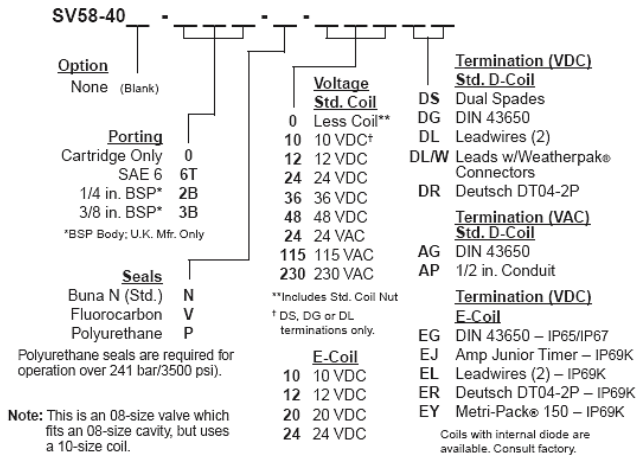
SV58-40 _ - _ _ _ - _ - _ _ _ _

Option
None (Blank)

Porting
Cartridge Only 0
SAE 6 6T
1/4 in. BSP* 2B
3/8 in. BSP* 3B
*BSP Body; U.K. Mfr. Only

Seals
Buna N (Std.) N
Fluorocarbon V
Polyurethane P
Polyurethane seals are required for operation over 241 bar/3500 psi).

Note: This is an 08-size valve which fits an 08-size cavity, but uses a 10-size coil.

Voltage
Std. Coil
0 Less Coil**
10 10 VDC†
12 12 VDC
24 24 VDC
36 36 VDC
48 48 VDC
24 24 VAC
115 115 VAC
230 230 VAC
**Includes Std. Coil Nut
† DS, DG or DL terminations only.

E-Coil
10 10 VDC
12 12 VDC
20 20 VDC
24 24 VDC

Termination (VDC)
Std. D-Coil
DS Dual Spades
DG DIN 43650
DL Leadwires (2)
DL/W Leads w/Weatherpak® Connectors
DR Deutsch DT04-2P

Termination (VAC)
Std. D-Coil
AG DIN 43650
AP 1/2 in. Conduit

Termination (VDC)
E-Coil
EG DIN 43650 – IP65/IP67
EJ Amp Junior Timer – IP69K
EL Leadwires (2) – IP69K
ER Deutsch DT04-2P – IP69K
EY Metri-Pack® 150 – IP69K
Coils with internal diode are available. Consult factory.